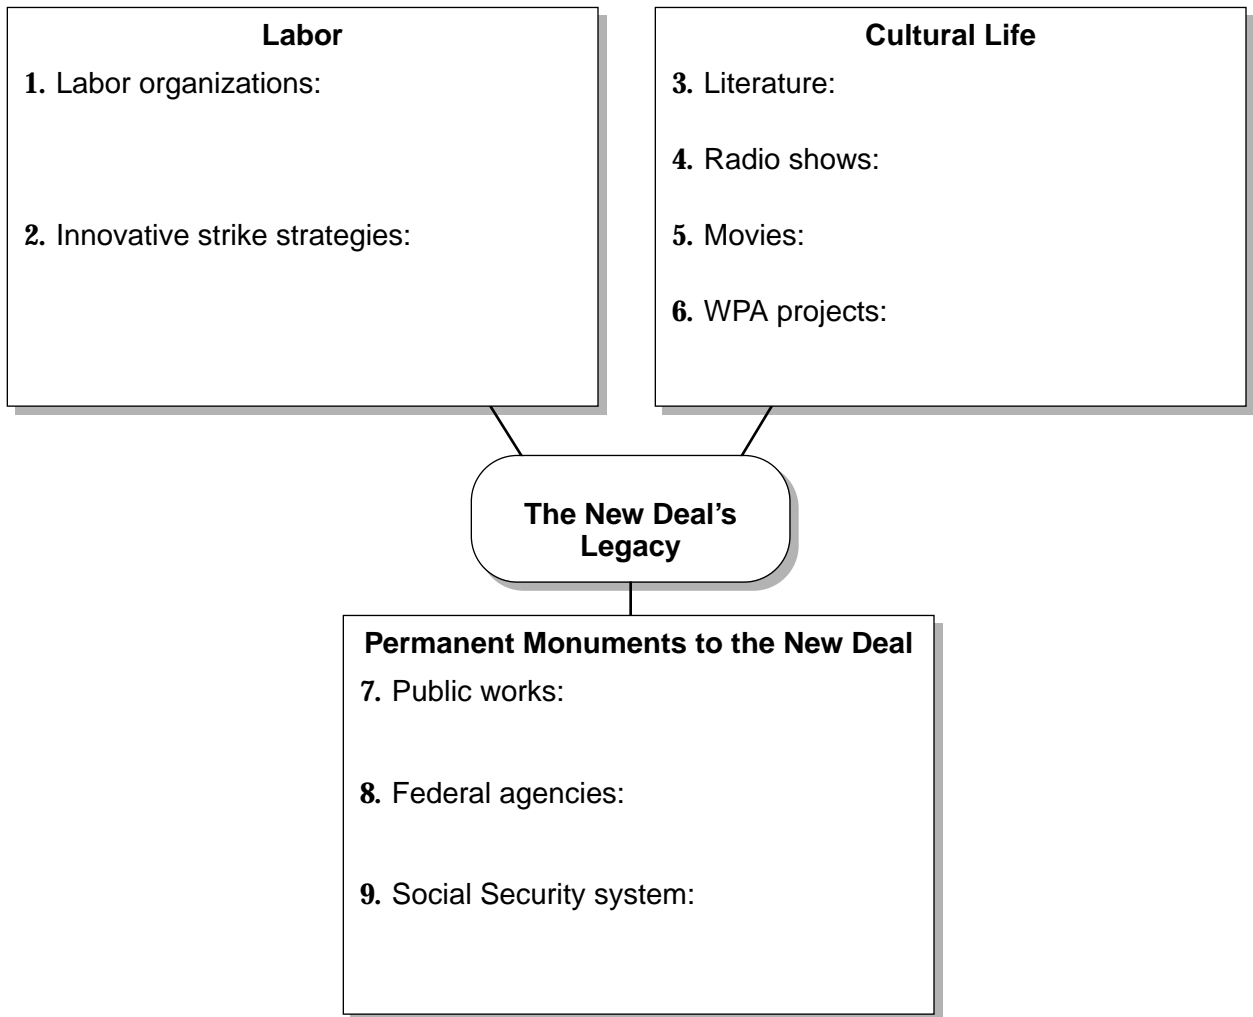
Labor

1. Labor organizations:

2. Innovative strike strategies:

Cultural Life

3. Literature:

4. Radio shows:

5. Movies:

6. WPA projects:

The New Deal's Legacy

Permanent Monuments to the New Deal

7. Public works:

8. Federal agencies:

9. Social Security system: